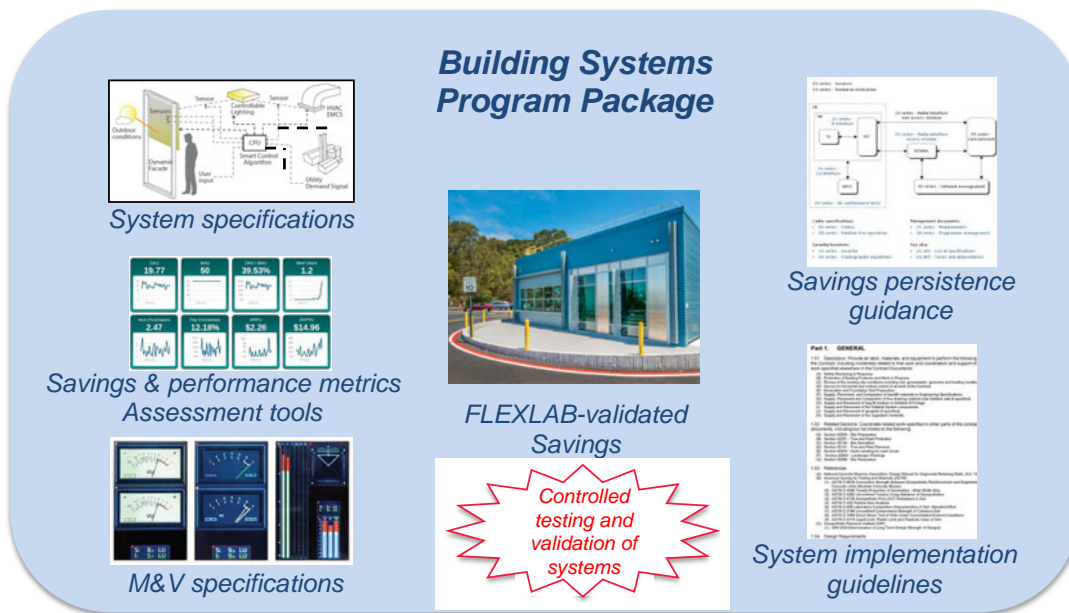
Building Systems Program Package

Outdoor conditions
Sensors
Sensor
Controllable Lighting
Sensor
HVAC EMCS
CPU
Smart Control Algorithm
Dynamic Facade
User input
Utility Demand Signal

System specifications

19.77
50
39.53%
1.2
2.47
12.18%
$2.26
$14.96

Savings & performance metrics
Assessment tools

M&V specifications

FLEXLAB-validated Savings

Controlled testing and validation of systems

Savings persistence guidance

Part 1. GENERAL

System implementation guidelines